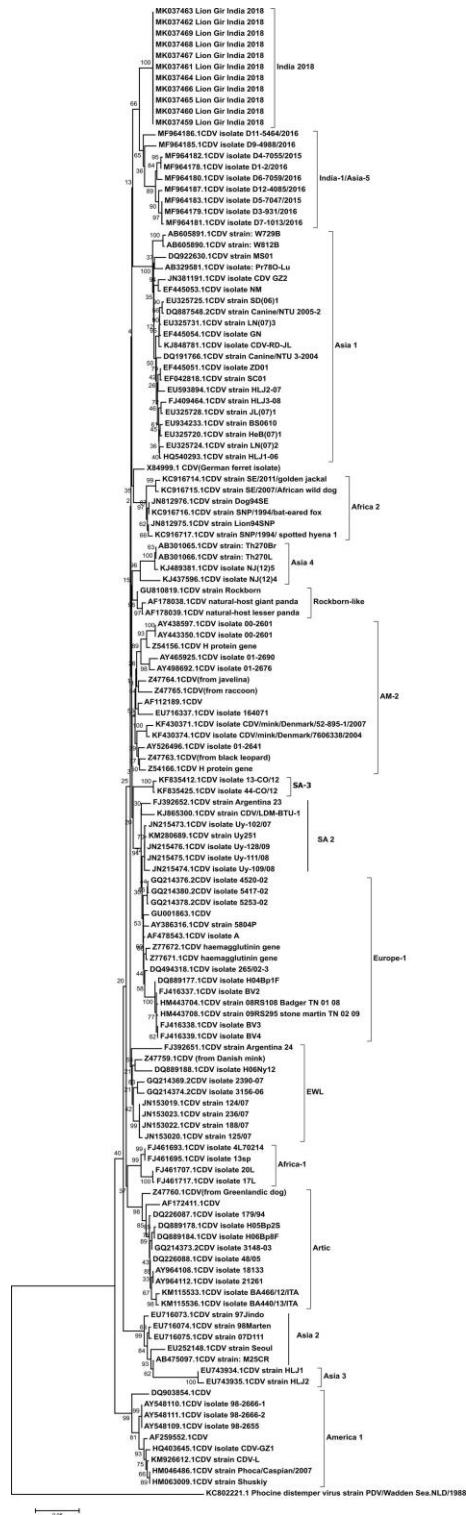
MK037463 Lion Gir India 2018
MK037462 Lion Gir India 2018
MK037469 Lion Gir India 2018
MK037468 Lion Gir India 2018
MK037467 Lion Gir India 2018
MK037461 Lion Gir India 2018
MK037464 Lion Gir India 2018
MK037466 Lion Gir India 2018
MK037465 Lion Gir India 2018
MK037460 Lion Gir India 2018
MK037459 Lion Gir India 2018
India 2018
100
66
MF964186.1CDV isolate D11-5464/2016
MF964185.1CDV isolate D9-4988/2016
MF964182.1CDV isolate D4-7055/2015
MF964178.1CDV isolate D1-2/2016
MF964180.1CDV isolate D6-7059/2016
MF964187.1CDV isolate D12-4085/2016
MF964183.1CDV isolate D5-7047/2015
MF964179.1CDV isolate D3-931/2016
MF964181.1CDV isolate D7-1013/2016
India-1/Asia-5
AB605891.1CDV strain: W729B
AB605890.1CDV strain: W812B
DQ922630.1CDV isolate MS01
AB329581.1CDV isolate: Pr78O-Lu
JN381191.1CDV isolate CDV GZ2
EF445053.1CDV isolate NM
EU325725.1CDV strain SD(06)1
DQ887548.2CDV strain Canine/NTU 2005-2
EU325731.1CDV strain LN(07)3
EF445054.1CDV isolate GN
KJ848781.1CDV isolate CDV-RD-JL
DQ191766.1CDV strain Canine/NTU 3-2004
EF445051.1CDV isolate ZD01
EF042818.1CDV strain SC01
EU593894.1CDV strain HLJ2-07
FJ409464.1CDV strain HLJ3-08
EU325728.1CDV strain JL(07)1
EU934233.1CDV strain BS0610
EU325720.1CDV strain HeB(07)1
EU325724.1CDV strain LN(07)2
HQ540293.1CDV strain HLJ1-06
Asia 1
X84999.1 CDV(German ferret isolate)
KC916714.1CDV strain SE/2011/golden jackal
KC916715.1CDV strain SE/2007/African wild dog
JN812976.1CDV strain Dog94SE
KC916716.1CDV strain SNP/1994/bat-eared fox
JN812975.1CDV strain Lion94SNP
KC916717.1CDV strain SNP/1994/ spotted hyena 1
Africa 2
AB301065.1CDV strain: Th270Br
AB301066.1CDV strain: Th270L
KJ489381.1CDV strain NJ(12)5
KJ437596.1CDV strain NJ(12)4
Asia 4
GU810819.1CDV strain Rockborn
AF178038.1CDV natural-host giant panda
AF178039.1CDV natural-host lesser panda
Rockborn-like
AY438597.1CDV isolate 00-2601
AY443350.1CDV isolate 00-2601
Z54156.1CDV H protein gene
AY465925.1CDV isolate 01-2690
AY498692.1CDV isolate 01-2676
Z47764.1CDV(from javelina)
Z47765.1CDV(from raccoon)
AF112189.1CDV
EU716337.1CDV isolate 164071
KF430371.1CDV isolate CDV/mink/Denmark/52-895-1/2007
KF430374.1CDV isolate CDV/mink/Denmark/7606338/2004
AY526496.1CDV isolate 01-2641
Z47763.1CDV(from black leopard)
Z54166.1CDV H protein gene
AM-2
KF835412.1CDV isolate 13-CO/12
KF835425.1CDV isolate 44-CO/12
SA-3
FJ392652.1CDV strain Argentina 23
KJ865300.1CDV strain CDV/LDM-BTU-1
JN215473.1CDV isolate Uy-102/07
KM280689.1CDV isolate Uy251
JN215476.1CDV isolate Uy-128/09
JN215475.1CDV isolate Uy-111/08
JN215474.1CDV isolate Uy-109/08
SA 2
GQ214376.2CDV isolate 4520-02
GQ214380.2CDV isolate 5417-02
GQ214378.2CDV isolate 5253-02
GU001863.1CDV
AY386316.1CDV strain 5804P
AF478543.1CDV isolate A
Z77672.1CDV haemagglutinin gene
Z77671.1CDV haemagglutinin gene
DQ494318.1CDV isolate 265/02-3
DQ889177.1CDV isolate H04Bp1F
FJ416337.1CDV isolate BV2
HM443704.1CDV strain 08RS108 Badger TN 01 08
HM443708.1CDV strain 09RS295 stone martin TN 02 09
FJ416338.1CDV isolate BV3
FJ416339.1CDV isolate BV4
Europe-1
FJ392651.1CDV strain Argentina 24
Z47759.1CDV (from Danish mink)
DQ889188.1CDV isolate H06Ny12
GQ214369.2CDV isolate 2390-07
GQ214374.2CDV isolate 3156-06
JN153019.1CDV strain 124/07
JN153023.1CDV strain 236/07
JN153022.1CDV strain 188/07
JN153020.1CDV strain 125/07
EWL
FJ461693.1CDV isolate 4L70214
FJ461695.1CDV isolate 13sp
FJ461707.1CDV isolate 20L
FJ461717.1CDV isolate 17L
Africa-1
Z47760.1CDV(from Greenlandic dog)
AF172411.1CDV
DQ226087.1CDV isolate 179/94
DQ889178.1CDV isolate H05Bp2S
DQ889184.1CDV isolate H06Bp8F
GQ214373.2CDV isolate 3148-03
DQ226088.1CDV isolate 48/05
AY964108.1CDV isolate 18133
AY964112.1CDV isolate 21261
KM115533.1CDV isolate BA466/12/ITA
KM115536.1CDV isolate BA440/13/ITA
Artic
EU716073.1CDV strain 97Jindo
EU716074.1CDV strain 98Marten
EU716075.1CDV strain 07D111
EU252148.1CDV strain Seoul
AB475097.1CDV strain: M25CR
Asia 2
EU743934.1CDV strain HLJ1
EU743935.1CDV strain HLJ2
Asia 3
DQ903854.1CDV
AY548110.1CDV isolate 98-2666-1
AY548111.1CDV isolate 98-2666-2
AY548109.1CDV isolate 98-2655
AF259552.1CDV
HQ403645.1CDV isolate CDV-GZ1
KM926612.1CDV strain CDV-L
HM046486.1CDV strain Phoca/Caspian/2007
HM063009.1CDV strain Shuskiy
America 1
KC802221.1 Phocine distemper virus strain PDV/Wadden Sea.NLD/1988
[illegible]